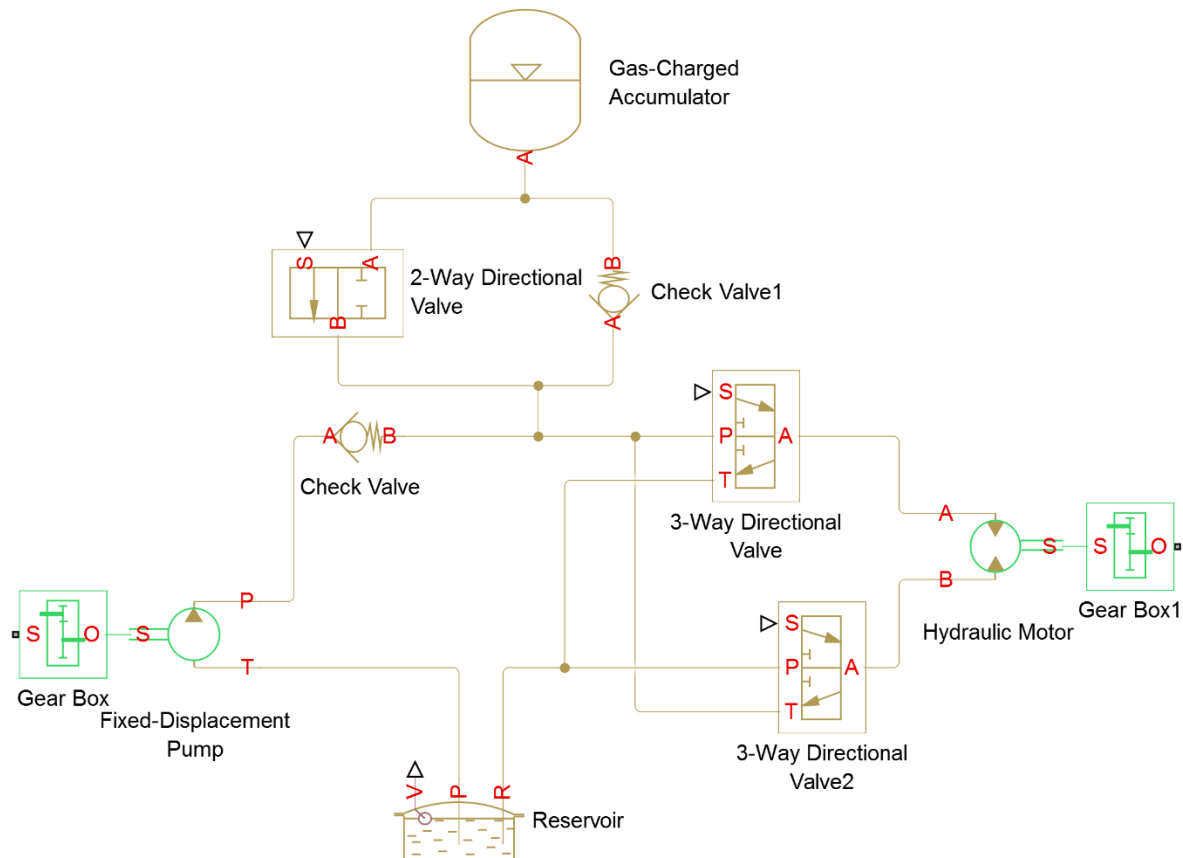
Gas-Charged Accumulator

A

S A
B
2-Way Directional Valve

B
A
Check Valve1

S
P A
T
3-Way Directional Valve

A B
Check Valve

A
B
S
Hydraulic Motor

S O
Gear Box1

S O
Gear Box

S
P
T
Fixed-Displacement Pump

S
P A
T
3-Way Directional Valve2

V P R
Reservoir